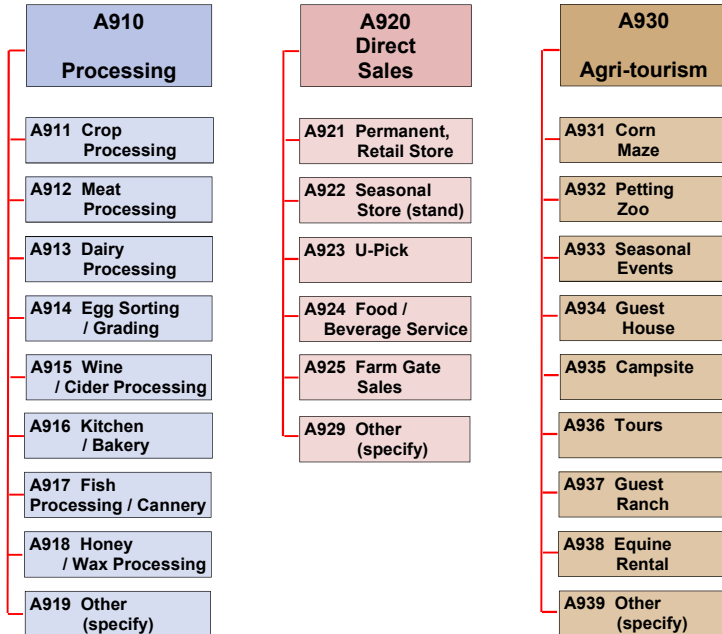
A910
Processing

A911 Crop Processing

A912 Meat Processing

A913 Dairy Processing

A914 Egg Sorting / Grading

A915 Wine / Cider Processing

A916 Kitchen / Bakery

A917 Fish Processing / Cannery

A918 Honey / Wax Processing

A919 Other (specify)

A920
Direct Sales

A921 Permanent, Retail Store

A922 Seasonal Store (stand)

A923 U-Pick

A924 Food / Beverage Service

A925 Farm Gate Sales

A929 Other (specify)

A930
Agri-tourism

A931 Corn Maze

A932 Petting Zoo

A933 Seasonal Events

A934 Guest House

A935 Campsite

A936 Tours

A937 Guest Ranch

A938 Equine Rental

A939 Other (specify)